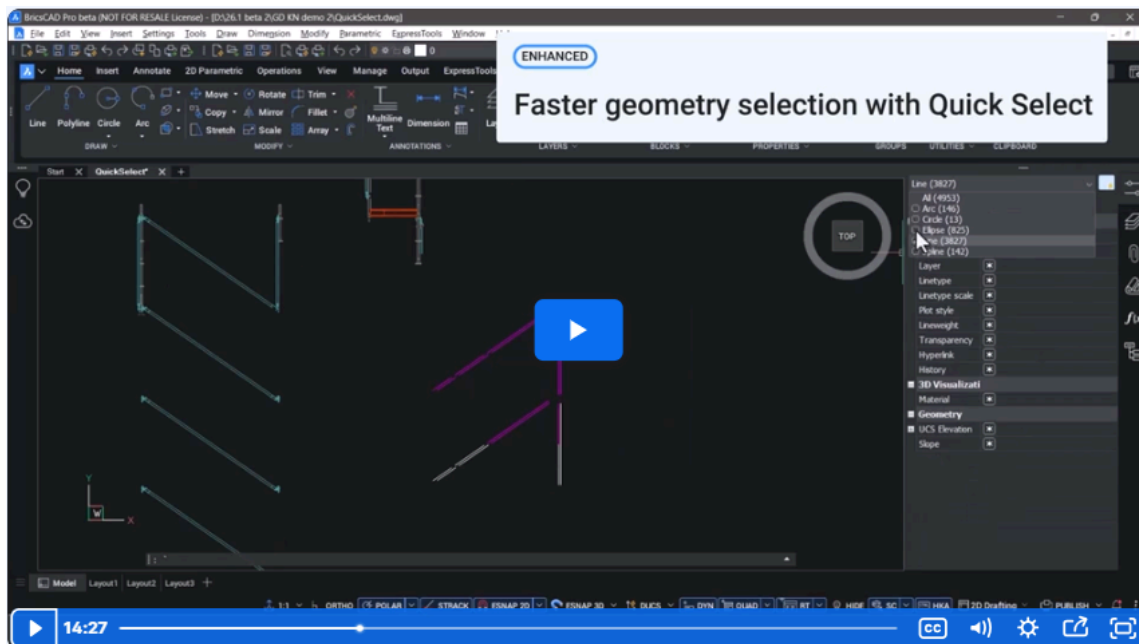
BricsCAD Pro beta (NOT FOR RESALE License) - [D:\26.1 beta 2\GD KN demo 2\QuickSelect.dwg]

File Edit View Insert Settings Tools Draw Dimension Modify Parametric ExpressTools Window

ENHANCED

Faster geometry selection with Quick Select

Home Insert Annotate 2D Parametric Operations View Manage Output ExpressTools

Line Polyline Circle Arc

Move Rotate Trim Copy Mirror Fillet Stretch Scale Array

Multiline Text Dimension

DRAW MODIFY ANNOTATIONS LAYERS BLOCKS PROPERTIES GROUPS UTILITIES CLIPBOARD

Start QuickSelect* +

TOP

Line (3827)
All (4953)
Arc (146)
Circle (13)
Ellipse (825)
Line (3827)
Spline (142)

Layer
Linetype
Linetype scale
Plot style
Lineweight
Transparency
Hyperlink
History
3D Visualizati
Material
Geometry
UCS Elevation
Slope

Y
X

Model Layout1 Layout2 Layout3 +

1:1 ORTHO POLAR STRACK ESNAP 2D ESNAP 3D DUCS DYN QUAD RT HIDE SC HKA 2D Drafting PUBLISH

14:27